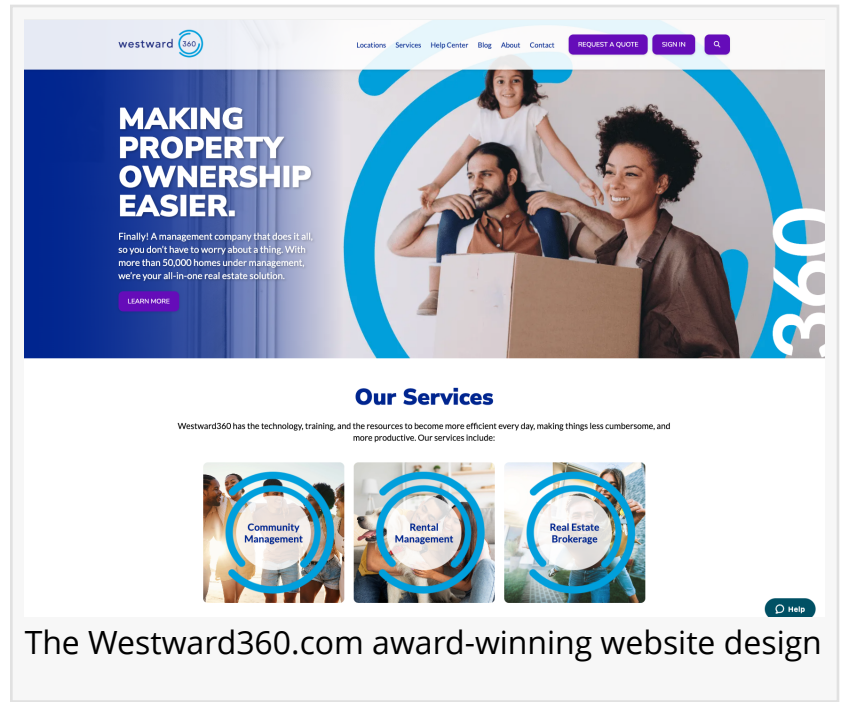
westward 360

Locations Services Help Center Blog About Contact REQUEST A QUOTE SIGN IN

MAKING PROPERTY OWNERSHIP EASIER.

Finally! A management company that does it all, so you don't have to worry about a thing. With more than 50,000 homes under management, we're your all-in-one real estate solution.

LEARN MORE

360

Our Services

Westward360 has the technology, training, and the resources to become more efficient every day, making things less cumbersome, and more productive. Our services include:

Community Management

Rental Management

Real Estate Brokerage

Help

The Westward360.com award-winning website design